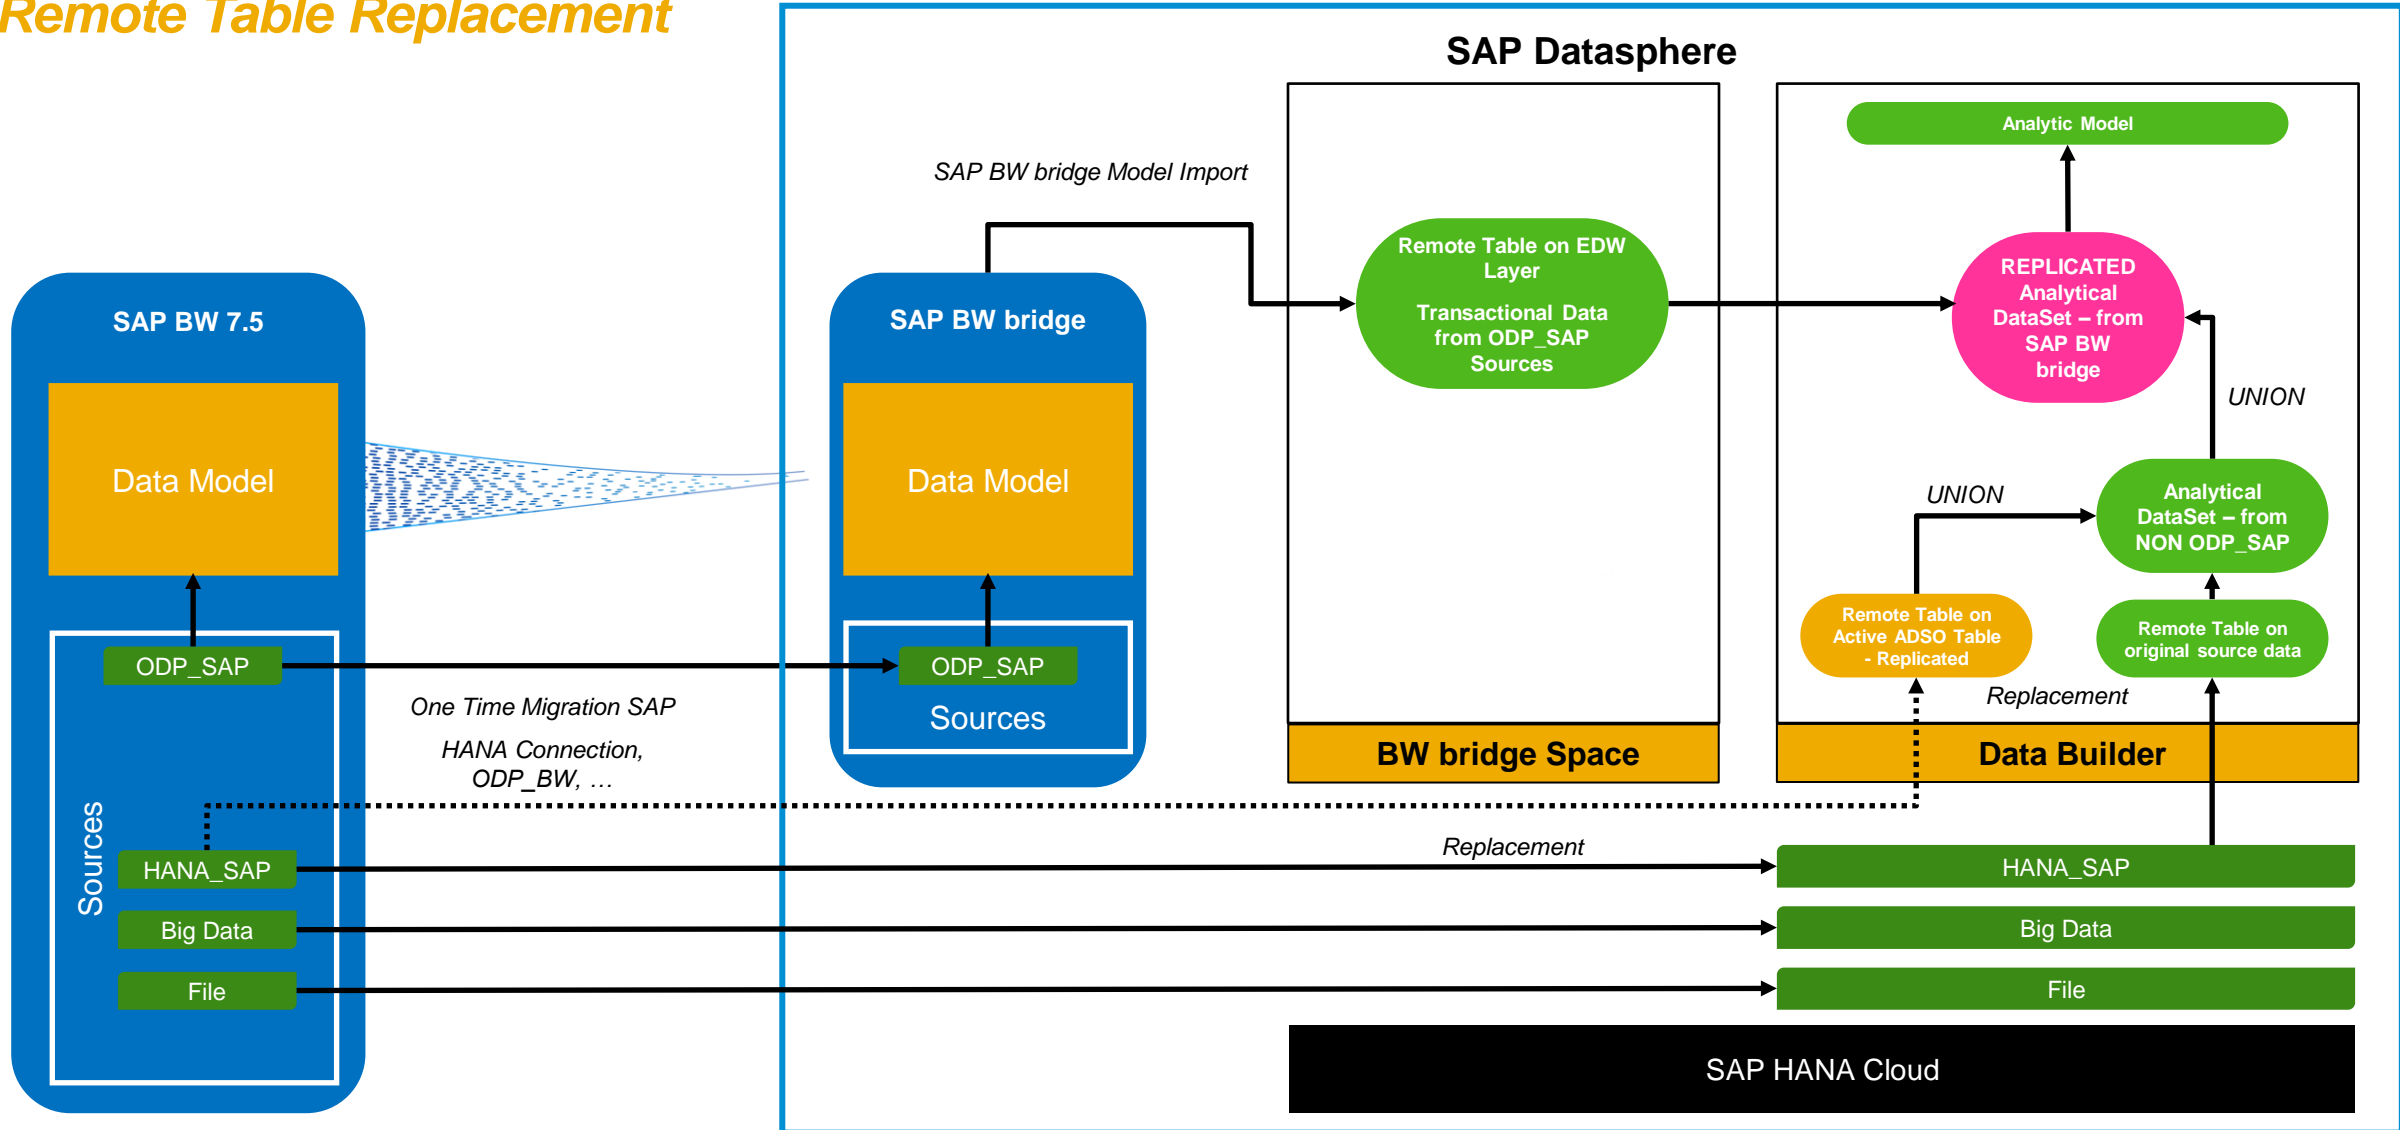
Remote Table Replacement

SAP Datasphere

SAP BW bridge Model Import

Remote Table on EDW Layer

Transactional Data from ODP_SAP Sources

Analytic Model

REPLICATED Analytical DataSet – from SAP BW bridge

UNION

SAP BW 7.5

Data Model

SAP BW bridge

Data Model

UNION

Analytical DataSet – from NON ODP_SAP

Remote Table on Active ADSO Table - Replicated

Remote Table on original source data

ODP_SAP

ODP_SAP

Sources

One Time Migration SAP

HANA Connection, ODP_BW, …

Replacement

BW bridge Space

Data Builder

Sources

HANA_SAP

Replacement

HANA_SAP

Big Data

Big Data

File

File

SAP HANA Cloud